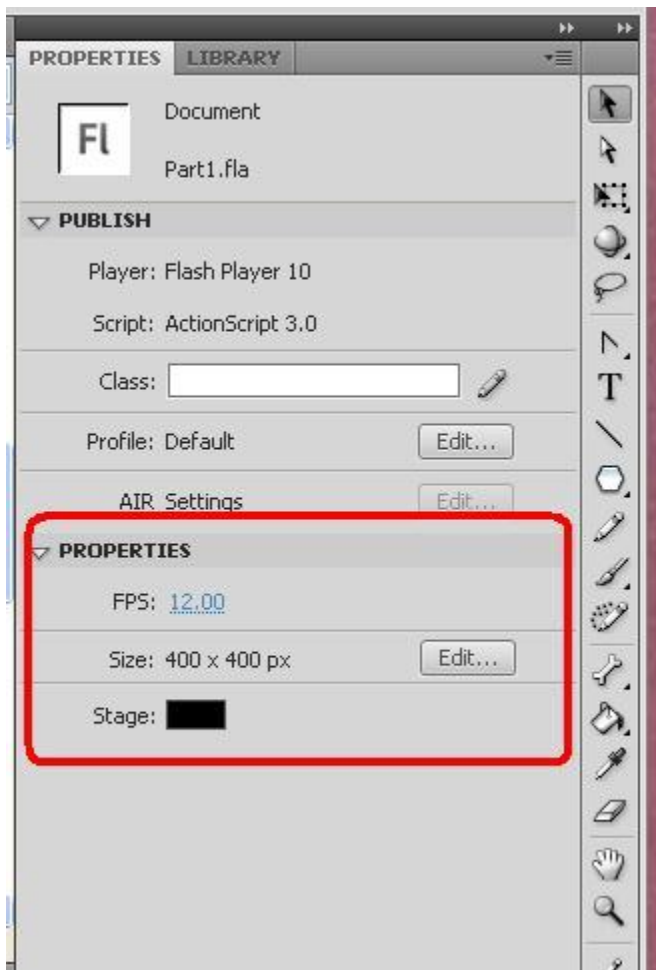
PROPERTIES LIBRARY

Fl

Document

Part1.fla

PUBLISH

Player: Flash Player 10

Script: ActionScript 3.0

Class:

Profile: Default Edit...

AIR Settings Edit...

PROPERTIES

FPS: 12.00

Size: 400 x 400 px Edit...

Stage:

T